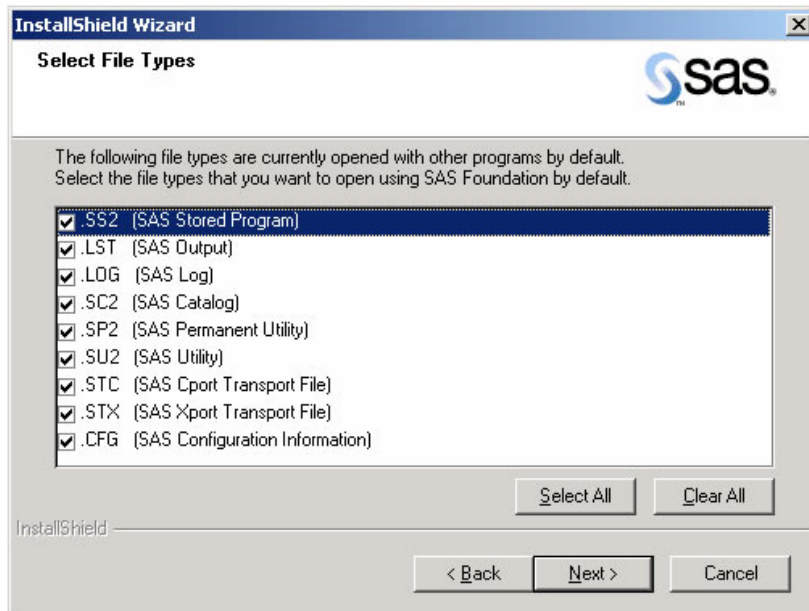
InstallShield Wizard

Select File Types

sas.

The following file types are currently opened with other programs by default. Select the file types that you want to open using SAS Foundation by default.

.SS2 (SAS Stored Program)
.LST (SAS Output)
.LOG (SAS Log)
.SC2 (SAS Catalog)
.SP2 (SAS Permanent Utility)
.SU2 (SAS Utility)
.STC (SAS Cport Transport File)
.STX (SAS Xport Transport File)
.CFG (SAS Configuration Information)

Select All

Clear All

InstallShield

< Back

Next >

Cancel